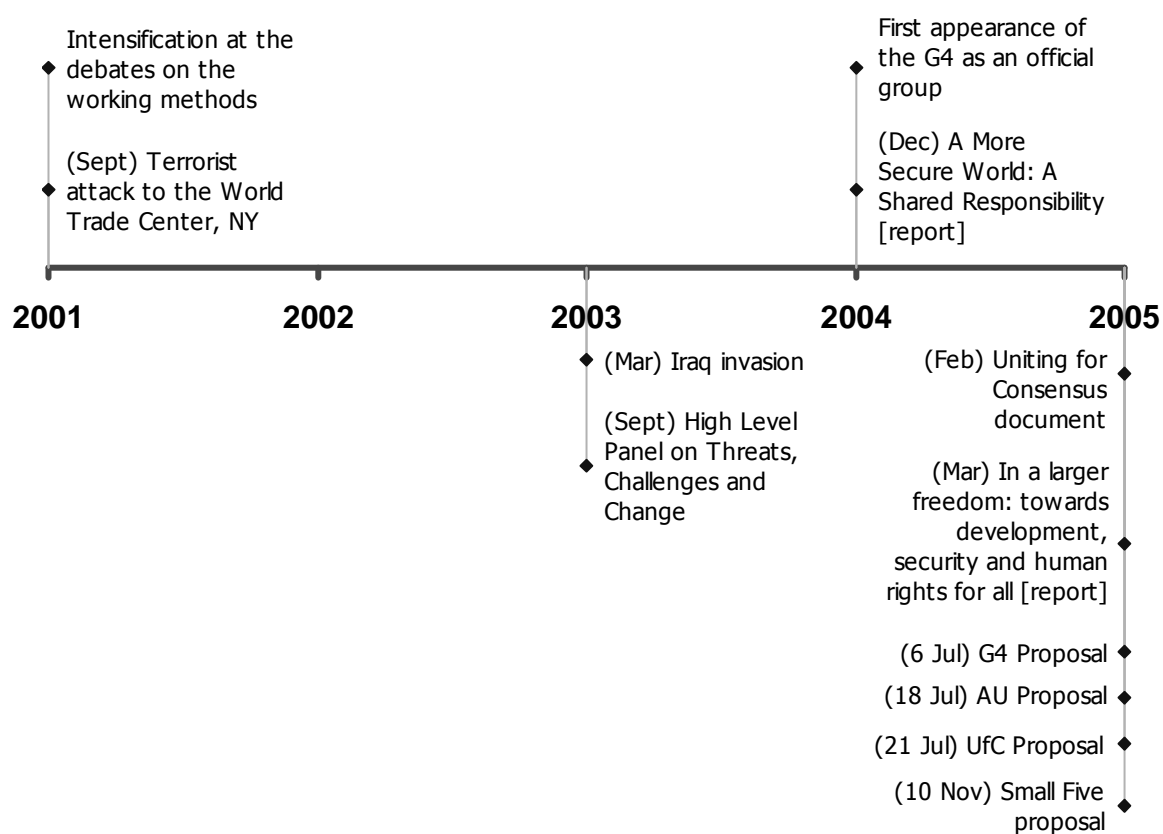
Intensification at the debates on the working methods

(Sept) Terrorist attack to the World Trade Center, NY

First appearance of the G4 as an official group

(Dec) A More Secure World: A Shared Responsibility [report]

2001

2002

2003

2004

2005

(Mar) Iraq invasion

(Sept) High Level Panel on Threats, Challenges and Change

(Feb) Uniting for Consensus document

(Mar) In a larger freedom: towards development, security and human rights for all [report]

(6 Jul) G4 Proposal

(18 Jul) AU Proposal

(21 Jul) UfC Proposal

(10 Nov) Small Five proposal